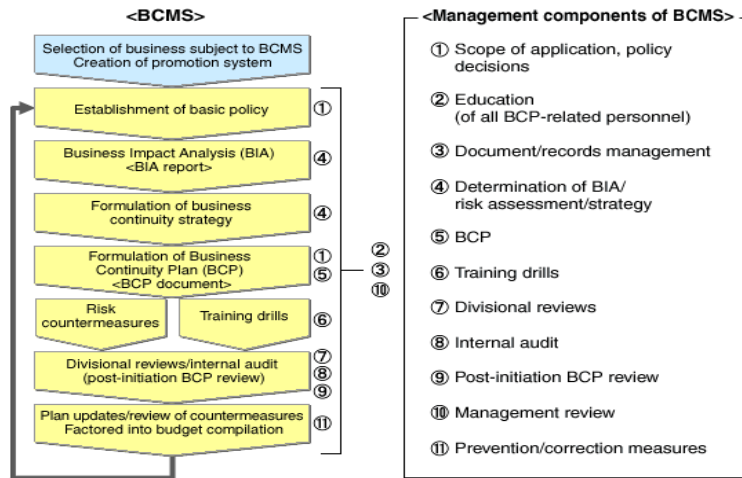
<BCMS>

Selection of business subject to BCMS
Creation of promotion system

Establishment of basic policy ①

Business Impact Analysis (BIA) <BIA report> ④

Formulation of business continuity strategy ④

Formulation of Business Continuity Plan (BCP) <BCP document> ① ⑤

② ③ ⑩

Risk countermeasures

Training drills ⑥

Divisional reviews/internal audit (post-initiation BCP review) ⑦ ⑧ ⑨

Plan updates/review of countermeasures Factored into budget compilation ⑪

<Management components of BCMS>

① Scope of application, policy decisions

② Education (of all BCP-related personnel)

③ Document/records management

④ Determination of BIA/ risk assessment/strategy

⑤ BCP

⑥ Training drills

⑦ Divisional reviews

⑧ Internal audit

⑨ Post-initiation BCP review

⑩ Management review

⑪ Prevention/correction measures